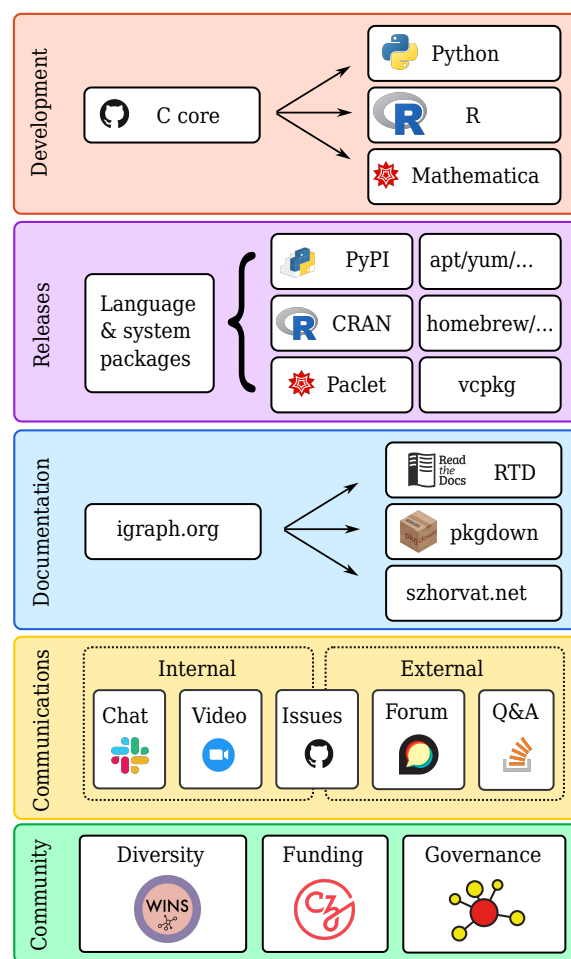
Development

C core

Python

R

Mathematica

Releases

Language & system packages

PyPI

apt/yum/...

CRAN

homebrew/...

Paclet

vcpkg

Documentation

igraph.org

Read the Docs

RTD

pkgdown

szhorvat.net

Communications

Internal

External

Chat

Video

Issues

Forum

Q&A

Community

Diversity

WINS

Funding

Governance